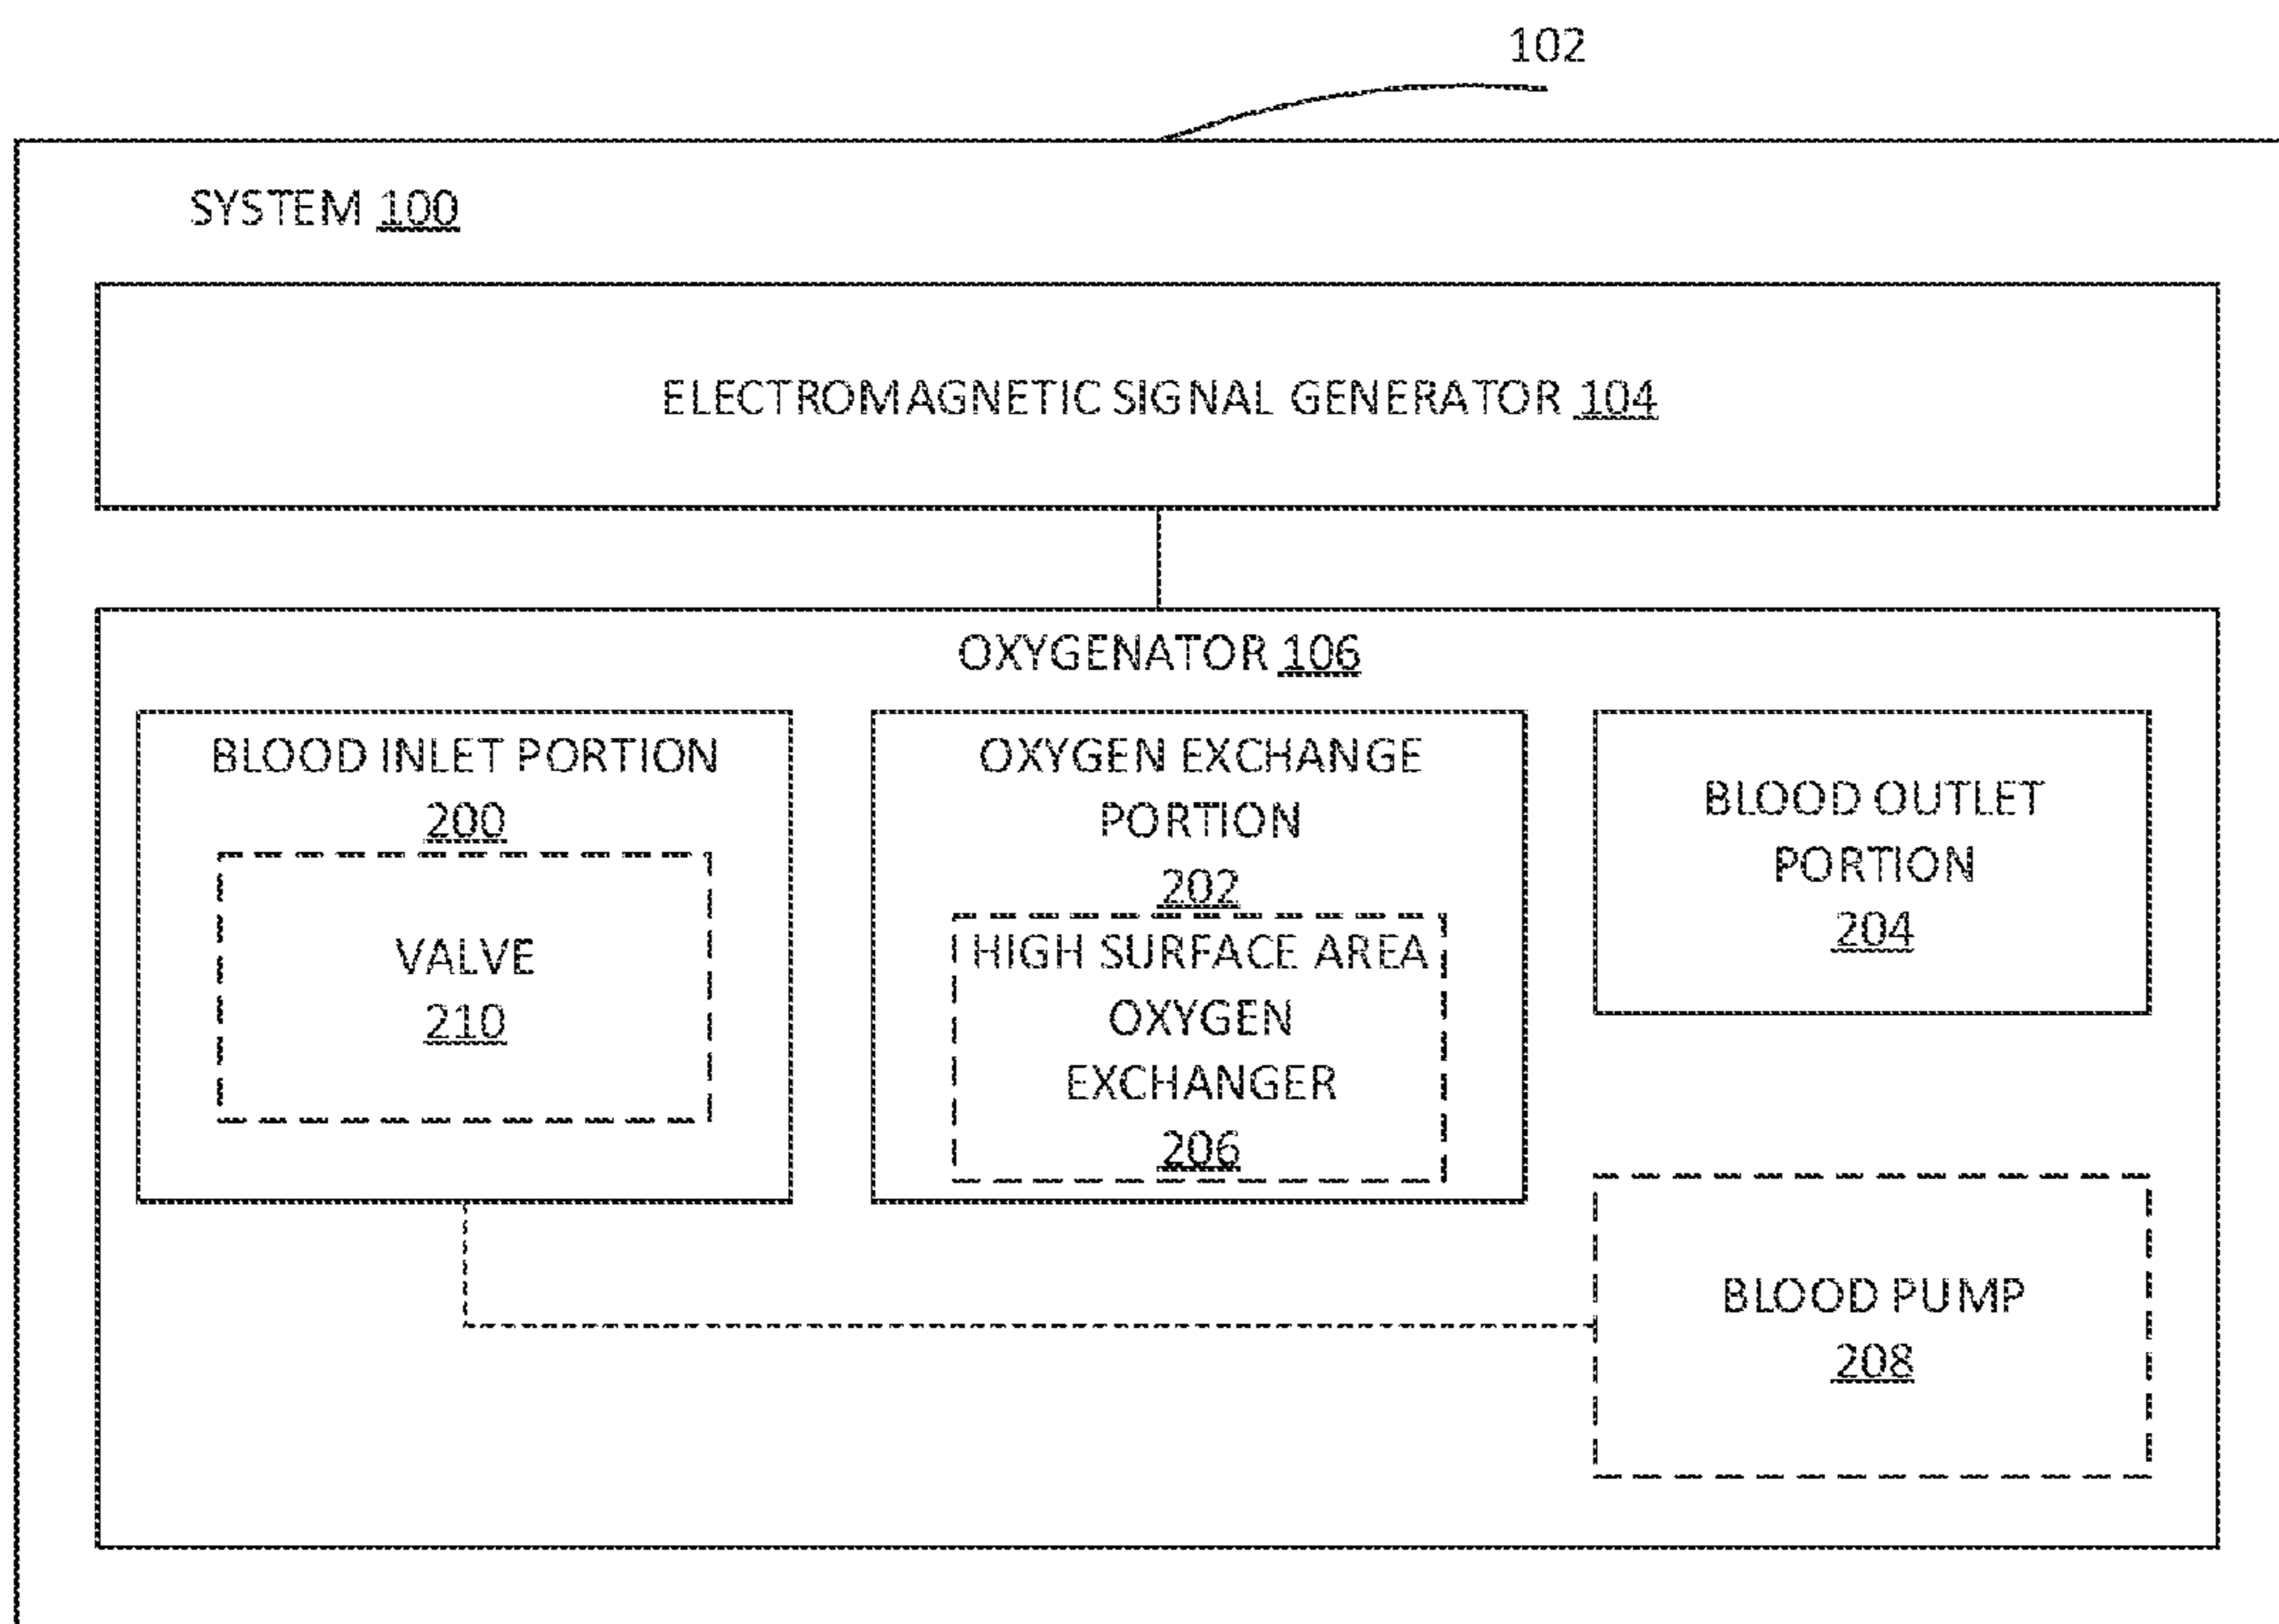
102

SYSTEM 100

ELECTROMAGNETIC SIGNAL GENERATOR 104

OXYGENATOR 106

BLOOD INLET PORTION 200

VALVE 210

OXYGEN EXCHANGE PORTION 202

HIGH SURFACE AREA OXYGEN EXCHANGER 206

BLOOD OUTLET PORTION 204

BLOOD PUMP 208